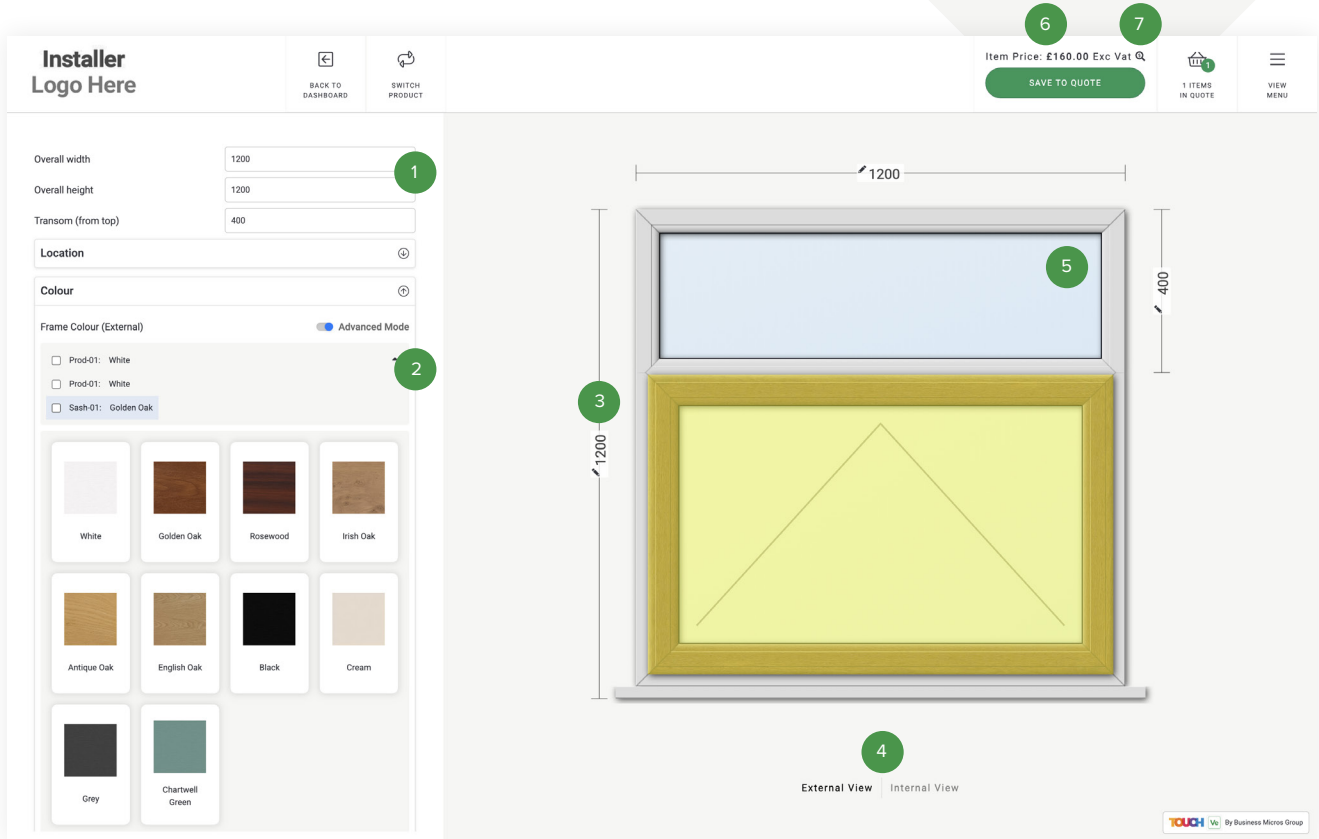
Installer
Logo Here

BACK TO DASHBOARD

SWITCH PRODUCT

6 7

Item Price: £160.00 Exc Vat

SAVE TO QUOTE

1

1 ITEMS IN QUOTE

VIEW MENU

Overall width 1200
Overall height 1200
Transom (from top) 400

1

Location

Colour

Frame Colour (External)

Advanced Mode

Prod-01: White
Prod-01: White
Sash-01: Golden Oak

2

White
Golden Oak
Rosewood
Irish Oak
Antique Oak
English Oak
Black
Cream
Grey
Chartwell Green

1200

400

5

3

1200

4

External View
Internal View

TOUCH Ve By Business Micros Group